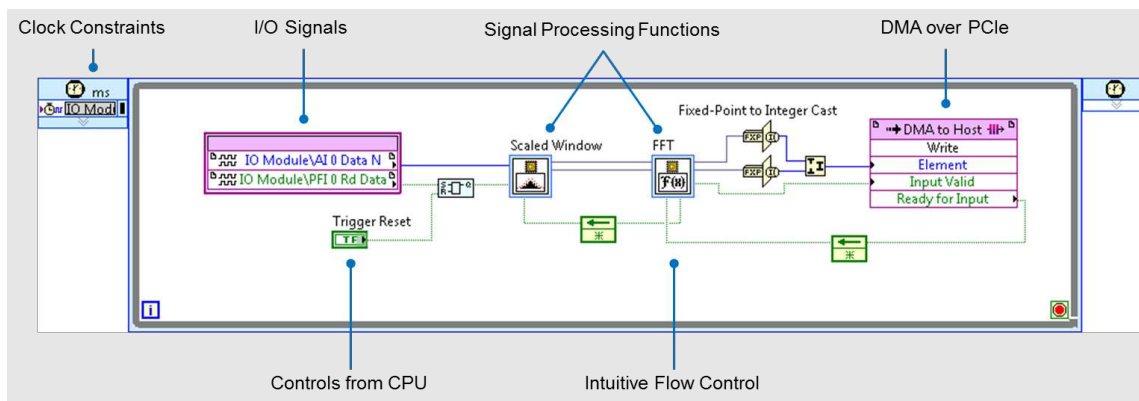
Clock Constraints

I/O Signals

Signal Processing Functions

DMA over PCIe

ms

IO Modi

IO Module\AI 0 Data N

IO Module\PFI 0 Rd Data

Scaled Window

FFT

Fixed-Point to Integer Cast

FXP

FXP

DMA to Host

Write

Element

Input Valid

Ready for Input

Trigger Reset

TF

i

Controls from CPU

Intuitive Flow Control